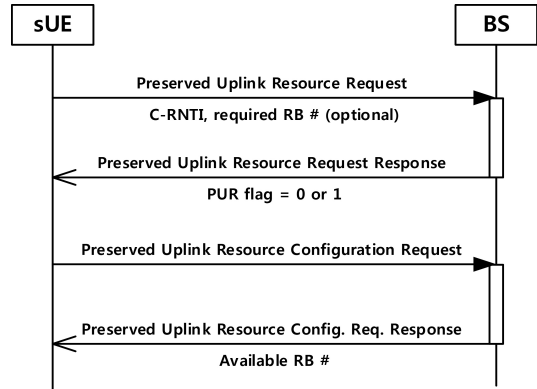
sUE

BS

Preserved Uplink Resource Request

C-RNTI, required RB # (optional)

Preserved Uplink Resource Request Response

PUR flag = 0 or 1

Preserved Uplink Resource Configuration Request

Preserved Uplink Resource Config. Req. Response

Available RB #